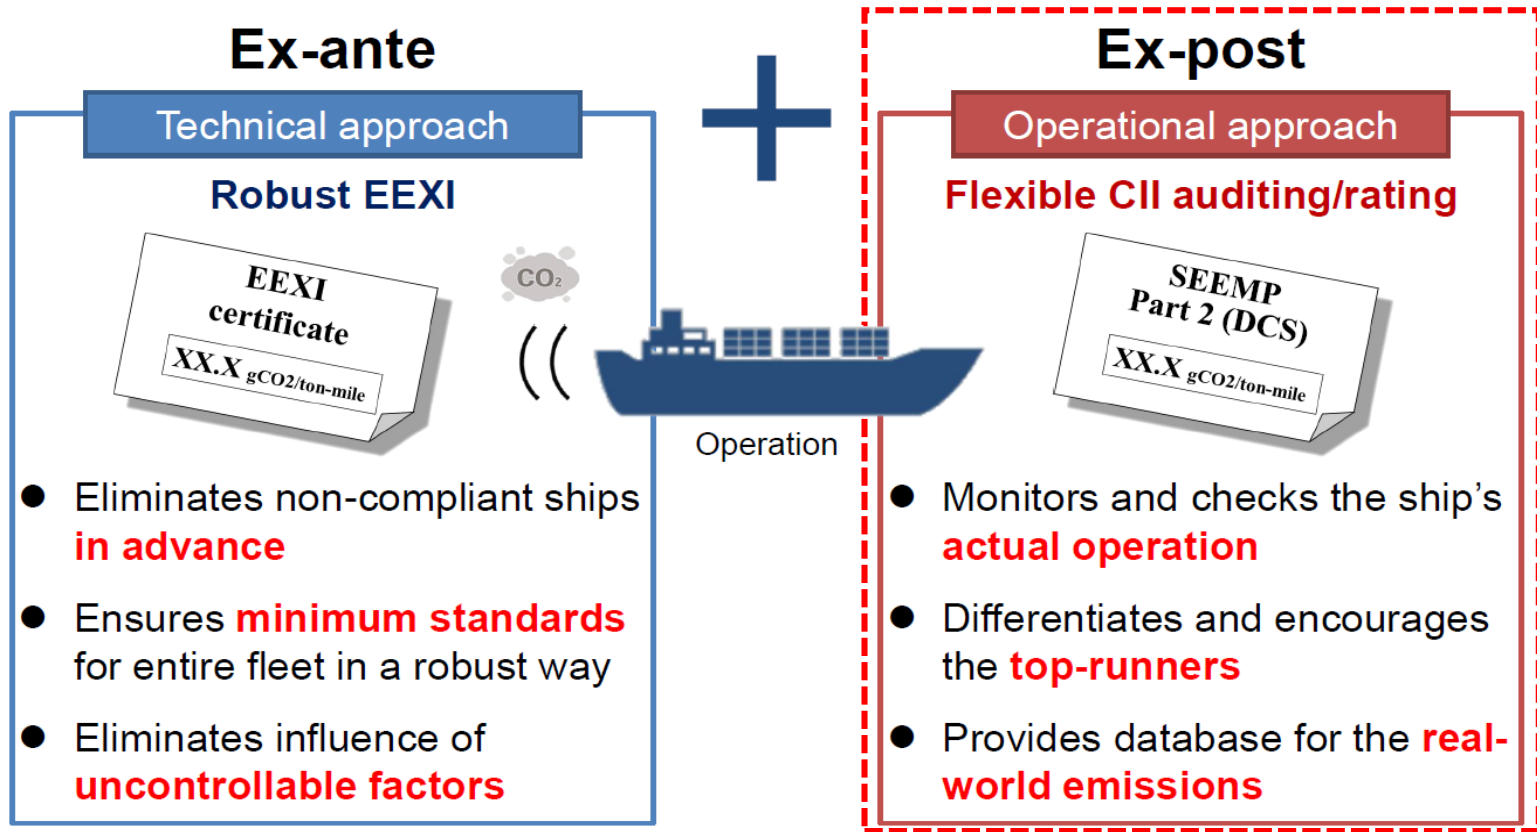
Ex-ante

Technical approach

Robust EEXI

EEXI certificate

XX.X $_{gCO2/ton\text{-}mile}$

$CO_2$

Operation

Ex-post

Operational approach

Flexible CII auditing/rating

SEEMP Part 2 (DCS)

XX.X $_{gCO2/ton\text{-}mile}$

● Eliminates non-compliant ships in advance

● Ensures minimum standards for entire fleet in a robust way

● Eliminates influence of uncontrollable factors

● Monitors and checks the ship's actual operation

● Differentiates and encourages the top-runners

● Provides database for the real-world emissions